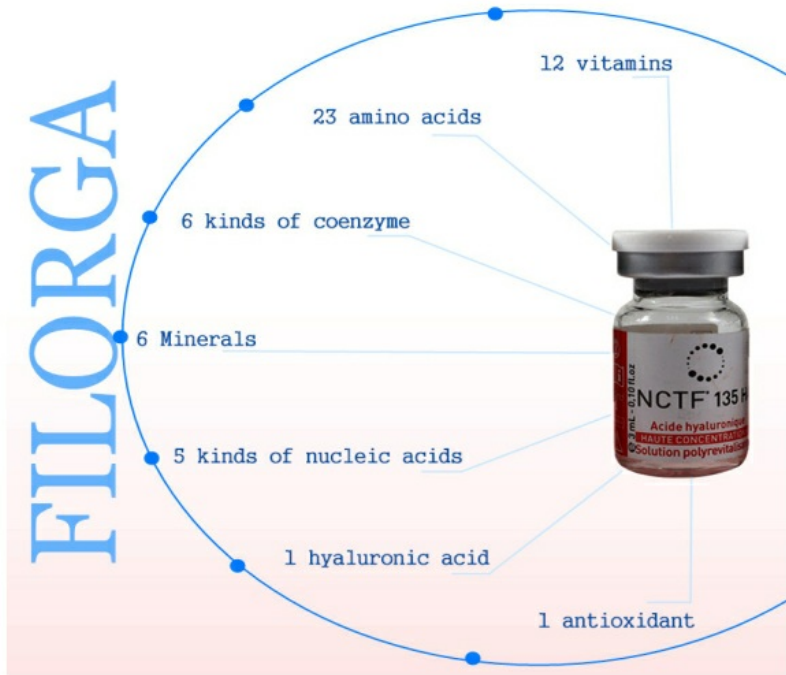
FILORGA

12 vitamins

23 amino acids

6 kinds of coenzyme

6 Minerals

5 kinds of nucleic acids

1 hyaluronic acid

1 antioxidant

NCTF® 135 H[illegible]

Acide hyaluroniqu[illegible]

HAUTE CONCENTRAT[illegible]

Solution polyrevitalis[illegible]

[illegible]mL - 0.10 fl.oz